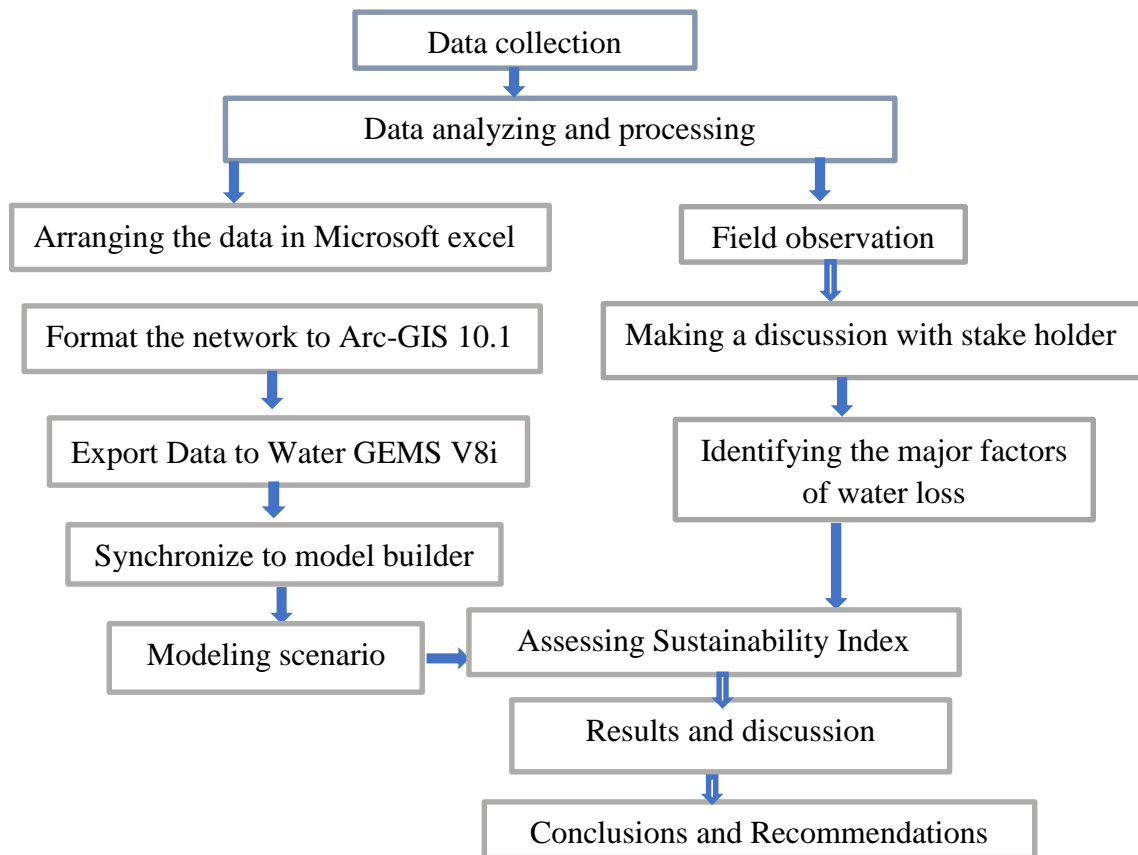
Data collection

Data analyzing and processing

Arranging the data in Microsoft excel

Field observation

Format the network to Arc-GIS 10.1

Making a discussion with stake holder

Export Data to Water GEMS V8i

Identifying the major factors of water loss

Synchronize to model builder

Modeling scenario

Assessing Sustainability Index

Results and discussion

Conclusions and Recommendations